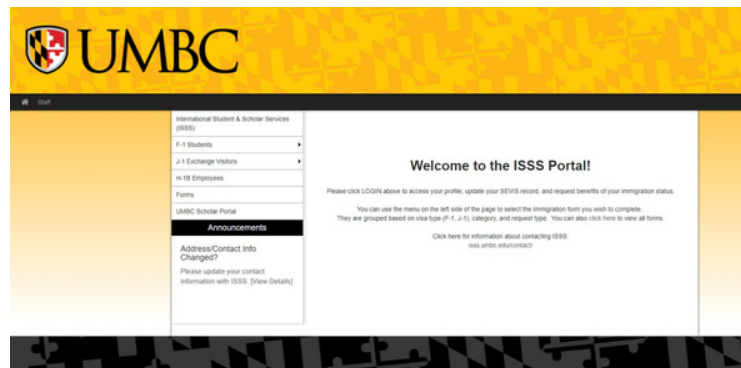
UMBC

Staff

International Student & Scholar Services (ISSS)

F-1 Students

J-1 Exchange Visitors

H-1B Employees

Forms

UMBC Scholar Portal

Announcements

Address/Contact Info Changed?

Please update your contact information with ISSS. [View Details]

Welcome to the ISSS Portal!

Please click LOGIN above to access your profile, update your SEVIS record, and request benefits of your immigration status.

You can use the menu on the left side of the page to select the immigration form you wish to complete. They are grouped based on visa type (F-1, J-1), category, and request type. You can also click here to view all forms.

Click here for information about contacting ISSS: isss.umbc.edu/contact/